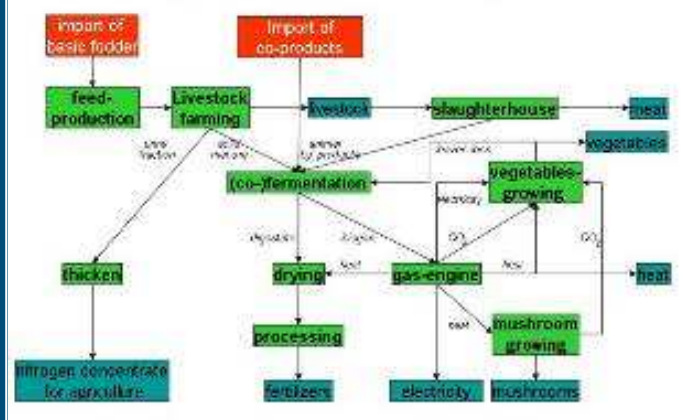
import of basic fodder

import of co-products

feed-production

Livestock farming

livestock

slaughterhouse

meat

vegetables

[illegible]

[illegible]

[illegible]

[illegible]

(co-)fermentation

vegetables-growing

electricity

digestate

biogas

$CO_2$

$CO_2$

heat

heat

thicken

drying

gas-engine

heat

heat

mushroom growing

processing

nitrogen concentrate for agriculture

fertilizers

electricity

mushrooms